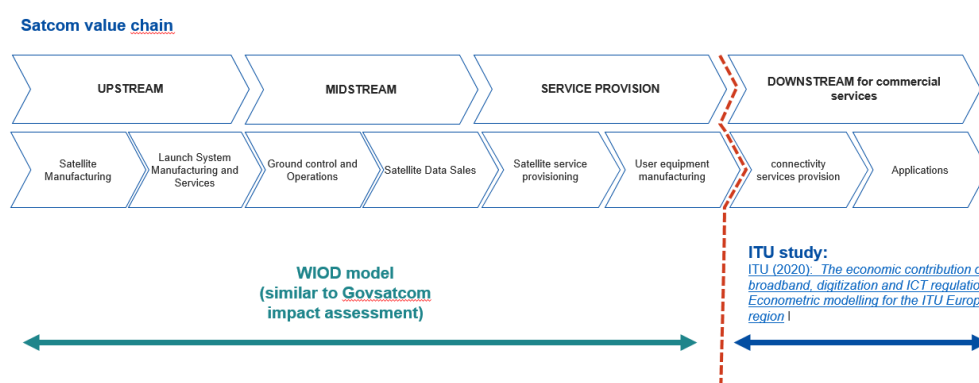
Satcom value chain

UPSTREAM

MIDSTREAM

SERVICE PROVISION

DOWNSTREAM for commercial services

Satellite Manufacturing

Launch System Manufacturing and Services

Ground control and Operations

Satellite Data Sales

Satellite service provisioning

User equipment manufacturing

connectivity services provision

Applications

WIOD model (similar to Govsatcom impact assessment)

ITU study:

ITU (2020): The economic contribution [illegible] broadband, digitization and ICT regulatio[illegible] Econometric modelling for the ITU Europ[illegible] region |